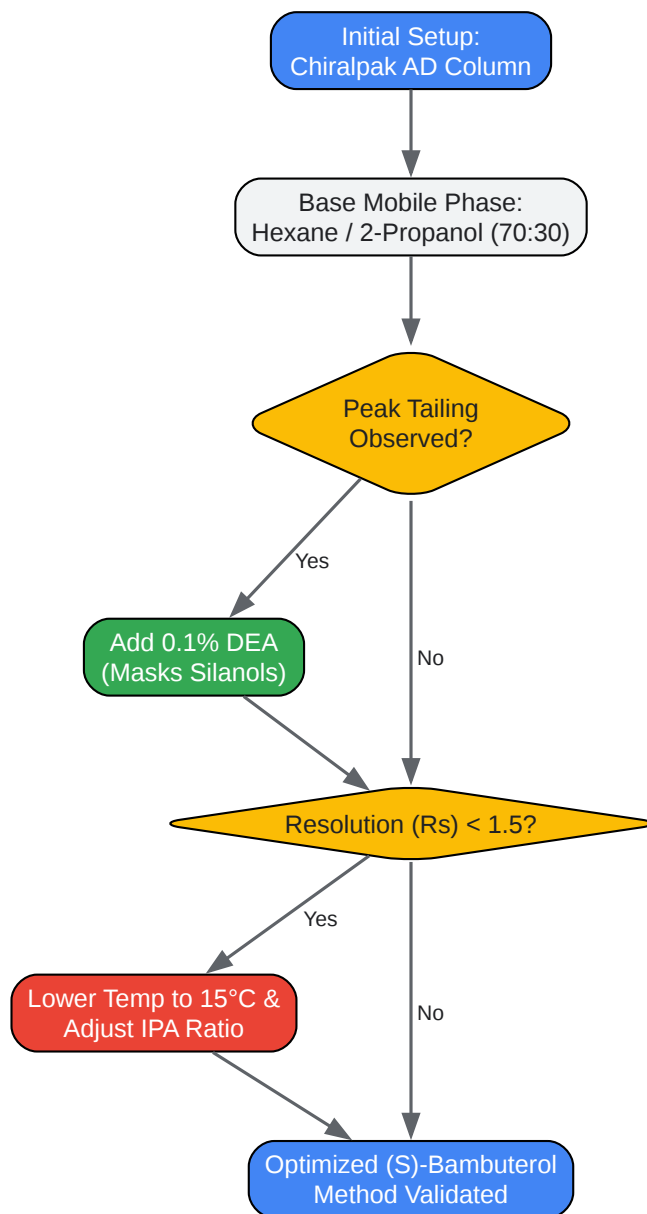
Initial Setup:
Chiralpak AD Column

Base Mobile Phase:
Hexane / 2-Propanol (70:30)

Peak Tailing
Observed?

Yes

Add 0.1% DEA
(Masks Silanols)

No

Resolution (Rs) < 1.5?

Yes

Lower Temp to 15°C &
Adjust IPA Ratio

No

Optimized (S)-Bambuterol
Method Validated